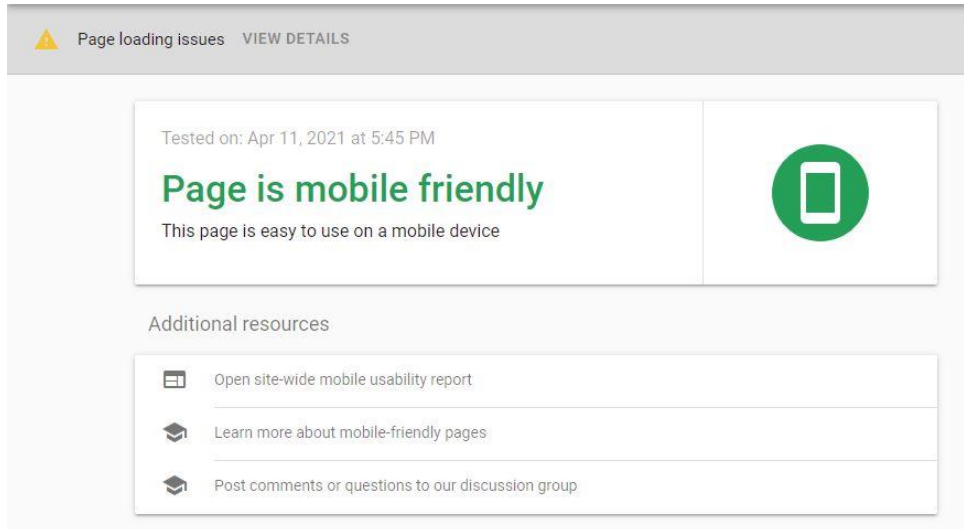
Page loading issues VIEW DETAILS

Tested on: Apr 11, 2021 at 5:45 PM

Page is mobile friendly

This page is easy to use on a mobile device

Additional resources

Open site-wide mobile usability report

Learn more about mobile-friendly pages

Post comments or questions to our discussion group